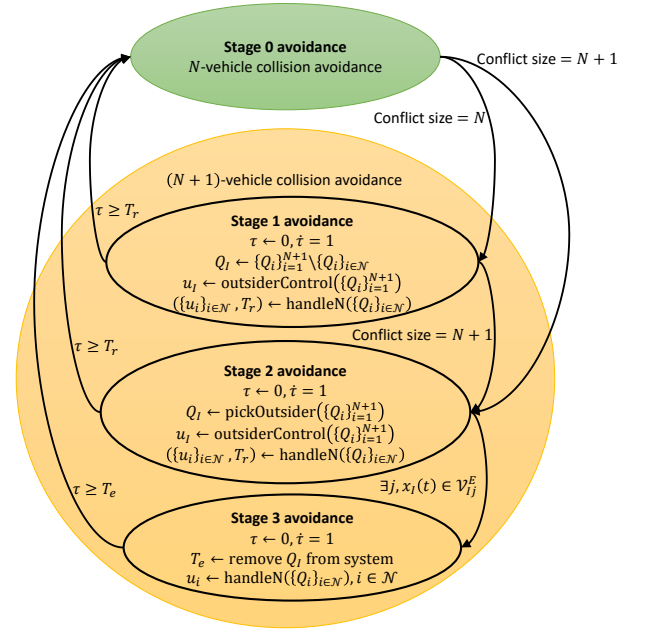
**Stage 0 avoidance**
$N$-vehicle collision avoidance

Conflict size $= N + 1$

Conflict size $= N$

$(N + 1)$-vehicle collision avoidance

$\tau \geq T_r$

**Stage 1 avoidance**
$\tau \leftarrow 0, \dot{\tau} = 1$
$Q_I \leftarrow \{Q_i\}_{i=1}^{N+1} \backslash \{Q_i\}_{i \in \mathcal{N}}$
$u_I \leftarrow \text{outsiderControl}(\{Q_i\}_{i=1}^{N+1})$
$(\{u_i\}_{i \in \mathcal{N}}, T_r) \leftarrow \text{handleN}(\{Q_i\}_{i \in \mathcal{N}})$

Conflict size $= N + 1$

$\tau \geq T_r$

**Stage 2 avoidance**
$\tau \leftarrow 0, \dot{\tau} = 1$
$Q_I \leftarrow \text{pickOutsider}(\{Q_i\}_{i=1}^{N+1})$
$u_I \leftarrow \text{outsiderControl}(\{Q_i\}_{i=1}^{N+1})$
$(\{u_i\}_{i \in \mathcal{N}}, T_r) \leftarrow \text{handleN}(\{Q_i\}_{i \in \mathcal{N}})$

$\tau \geq T_e$

$\exists j, x_I(t) \in \mathcal{V}_{Ij}^E$

**Stage 3 avoidance**
$\tau \leftarrow 0, \dot{\tau} = 1$
$T_e \leftarrow$ remove $Q_I$ from system
$u_i \leftarrow \text{handleN}(\{Q_i\}_{i \in \mathcal{N}}), i \in \mathcal{N}$